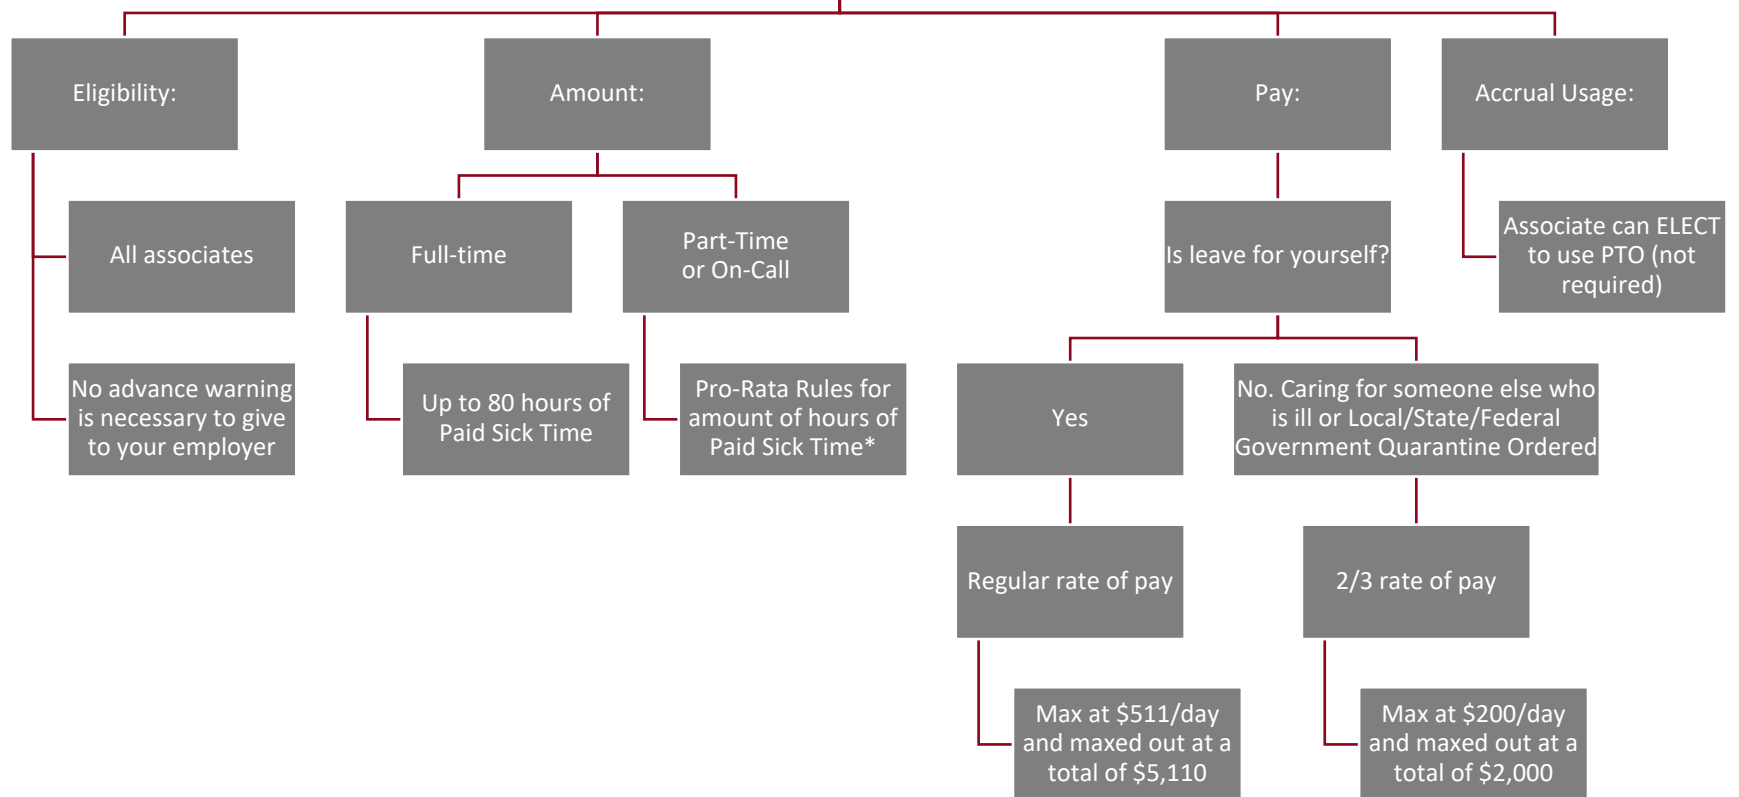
Eligibility:

All associates

No advance warning is necessary to give to your employer

Amount:

Full-time

Up to 80 hours of Paid Sick Time

Part-Time or On-Call

Pro-Rata Rules for amount of hours of Paid Sick Time*

Pay:

Is leave for yourself?

Yes

Regular rate of pay

Max at $511/day and maxed out at a total of $5,110

No. Caring for someone else who is ill or Local/State/Federal Government Quarantine Ordered

2/3 rate of pay

Max at $200/day and maxed out at a total of $2,000

Accrual Usage:

Associate can ELECT to use PTO (not required)